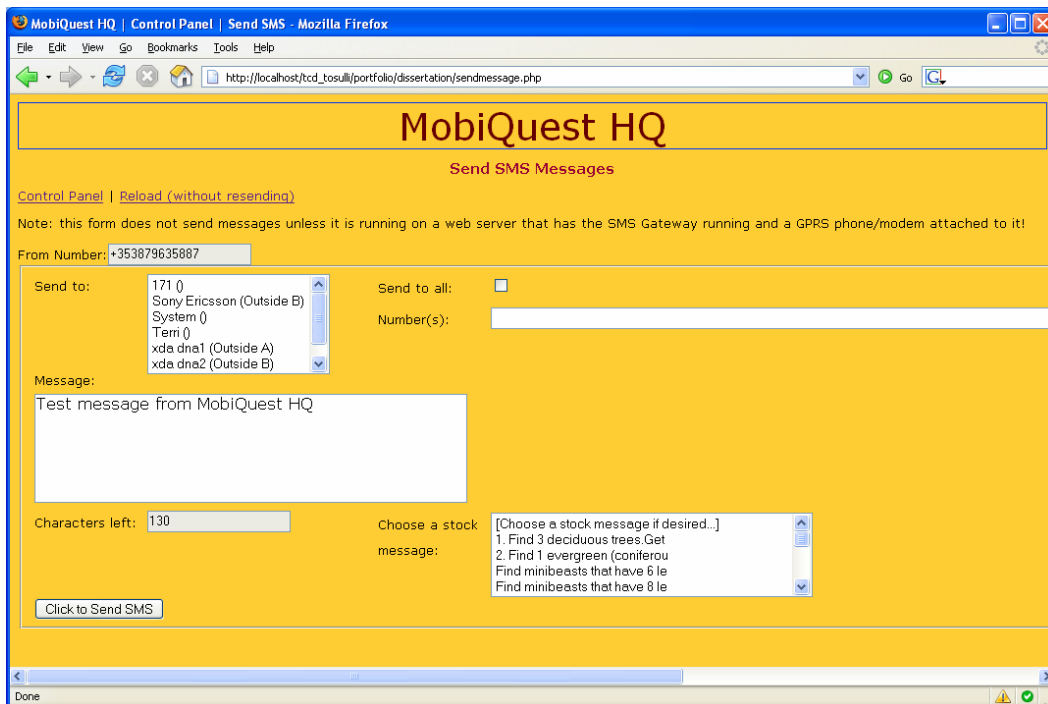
MobiQuest HQ | Control Panel | Send SMS - Mozilla Firefox

File Edit View Go Bookmarks Tools Help

http://localhost/tcd_tosulli/portfolio/dissertation/sendmessage.php

Go

MobiQuest HQ

Send SMS Messages

Control Panel | Reload (without resending)

Note: this form does not send messages unless it is running on a web server that has the SMS Gateway running and a GPRS phone/modem attached to it!

From Number: +353879635887

Send to:

171 ()
Sony Ericsson (Outside B)
System ()
Terri ()
xda dna1 (Outside A)
xda dna2 (Outside B)

Send to all:

Number(s):

Message:

Test message from MobiQuest HQ

Characters left: 130

Choose a stock message:

[Choose a stock message if desired...]
1. Find 3 deciduous trees.Get
2. Find 1 evergreen (coniferou
Find minibeasts that have 6 le
Find minibeasts that have 8 le

Click to Send SMS

Done